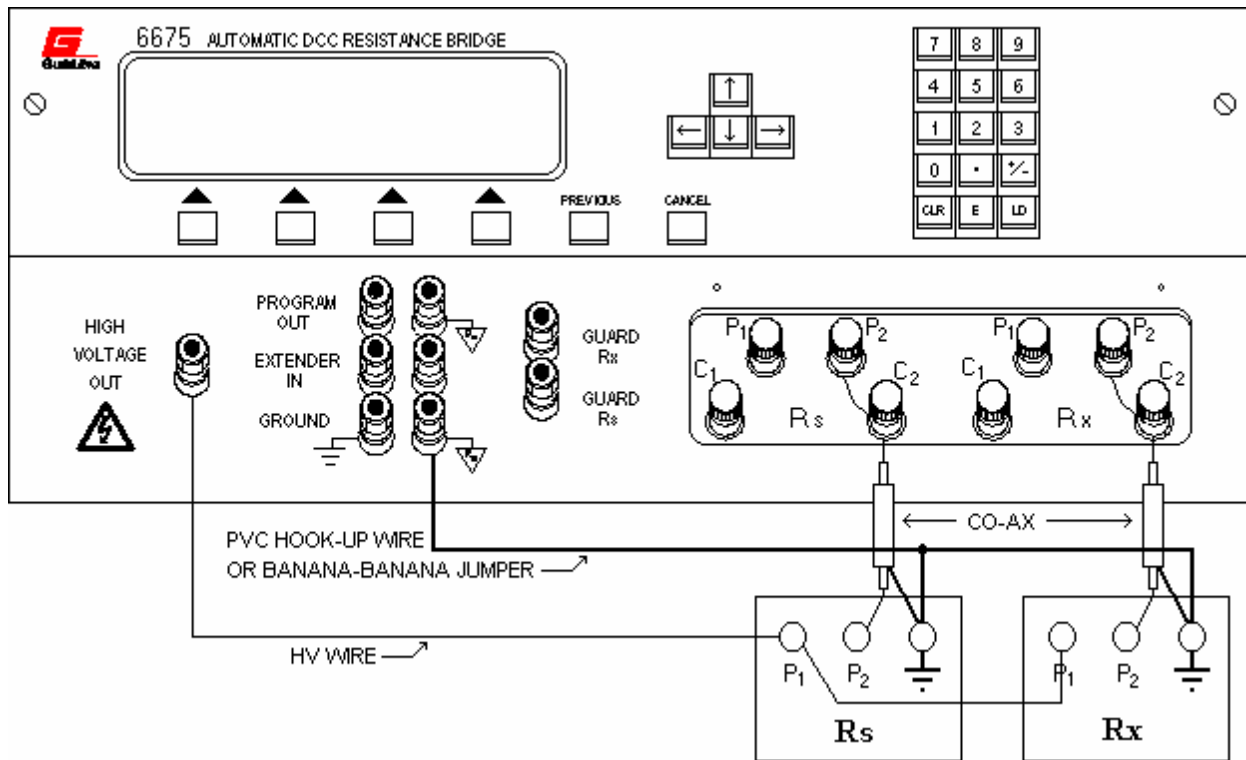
Guildline

6675 AUTOMATIC DCC RESISTANCE BRIDGE

↑
← ↓ →

7 8 9
4 5 6
1 2 3
0 • +/-
CLR E LD

PREVIOUS
CANCEL

HIGH VOLTAGE OUT

PROGRAM OUT
EXTENDER IN
GROUND

GUARD Rx
GUARD Rs

$P_1$ $P_2$ $C_1$ $C_2$ Rs
$P_1$ $P_2$ $C_1$ $C_2$ Rx

CO-AX

PVC HOOK-UP WIRE
OR BANANA-BANANA JUMPER

HV WIRE

$P_1$ $P_2$
Rs

$P_1$ $P_2$
Rx